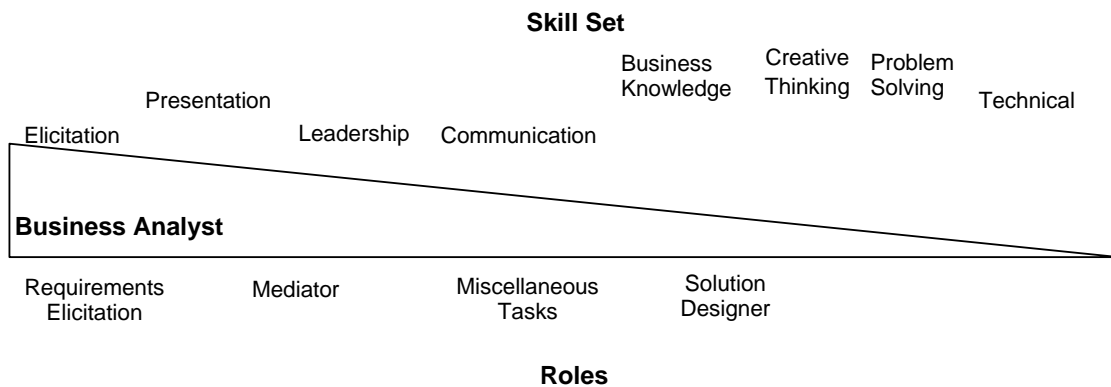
Skill Set

Elicitation

Presentation

Leadership

Communication

Business Knowledge

Creative Thinking

Problem Solving

Technical

Business Analyst

Requirements Elicitation

Mediator

Miscellaneous Tasks

Solution Designer

Roles